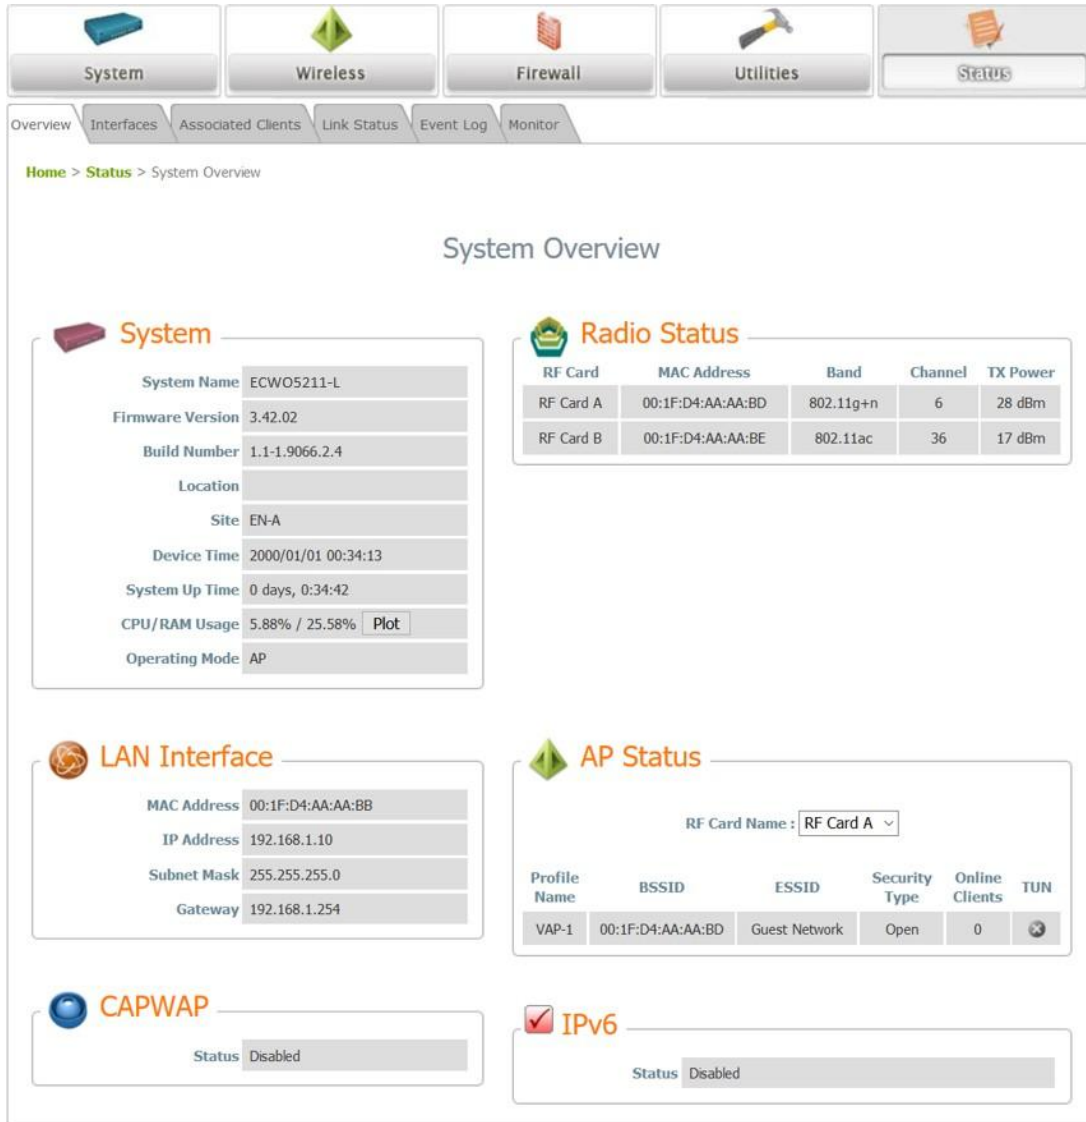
System Wireless Firewall Utilities Status

Overview Interfaces Associated Clients Link Status Event Log Monitor

Home > Status > System Overview

System Overview

System

| | |
|---|---|
| System Name | ECWO5211-L |
| Firmware Version | 3.42.02 |
| Build Number | 1.1-1.9066.2.4 |
| Location | |
| Site | EN-A |
| Device Time | 2000/01/01 00:34:13 |
| System Up Time | 0 days, 0:34:42 |
| CPU/RAM Usage | 5.88% / 25.58% Plot |
| Operating Mode | AP |

Radio Status

| RF Card | MAC Address | Band | Channel | TX Power |
|---|---|---|---|---|
| RF Card A | 00:1F:D4:AA:AA:BD | 802.11g+n | 6 | 28 dBm |
| RF Card B | 00:1F:D4:AA:AA:BE | 802.11ac | 36 | 17 dBm |

LAN Interface

| | |
|---|---|
| MAC Address | 00:1F:D4:AA:AA:BB |
| IP Address | 192.168.1.10 |
| Subnet Mask | 255.255.255.0 |
| Gateway | 192.168.1.254 |

AP Status

RF Card Name : RF Card A

| Profile Name | BSSID | ESSID | Security Type | Online Clients | TUN |
|---|---|---|---|---|---|
| VAP-1 | 00:1F:D4:AA:AA:BD | Guest Network | Open | 0 | |

CAPWAP

Status Disabled

IPv6

Status Disabled